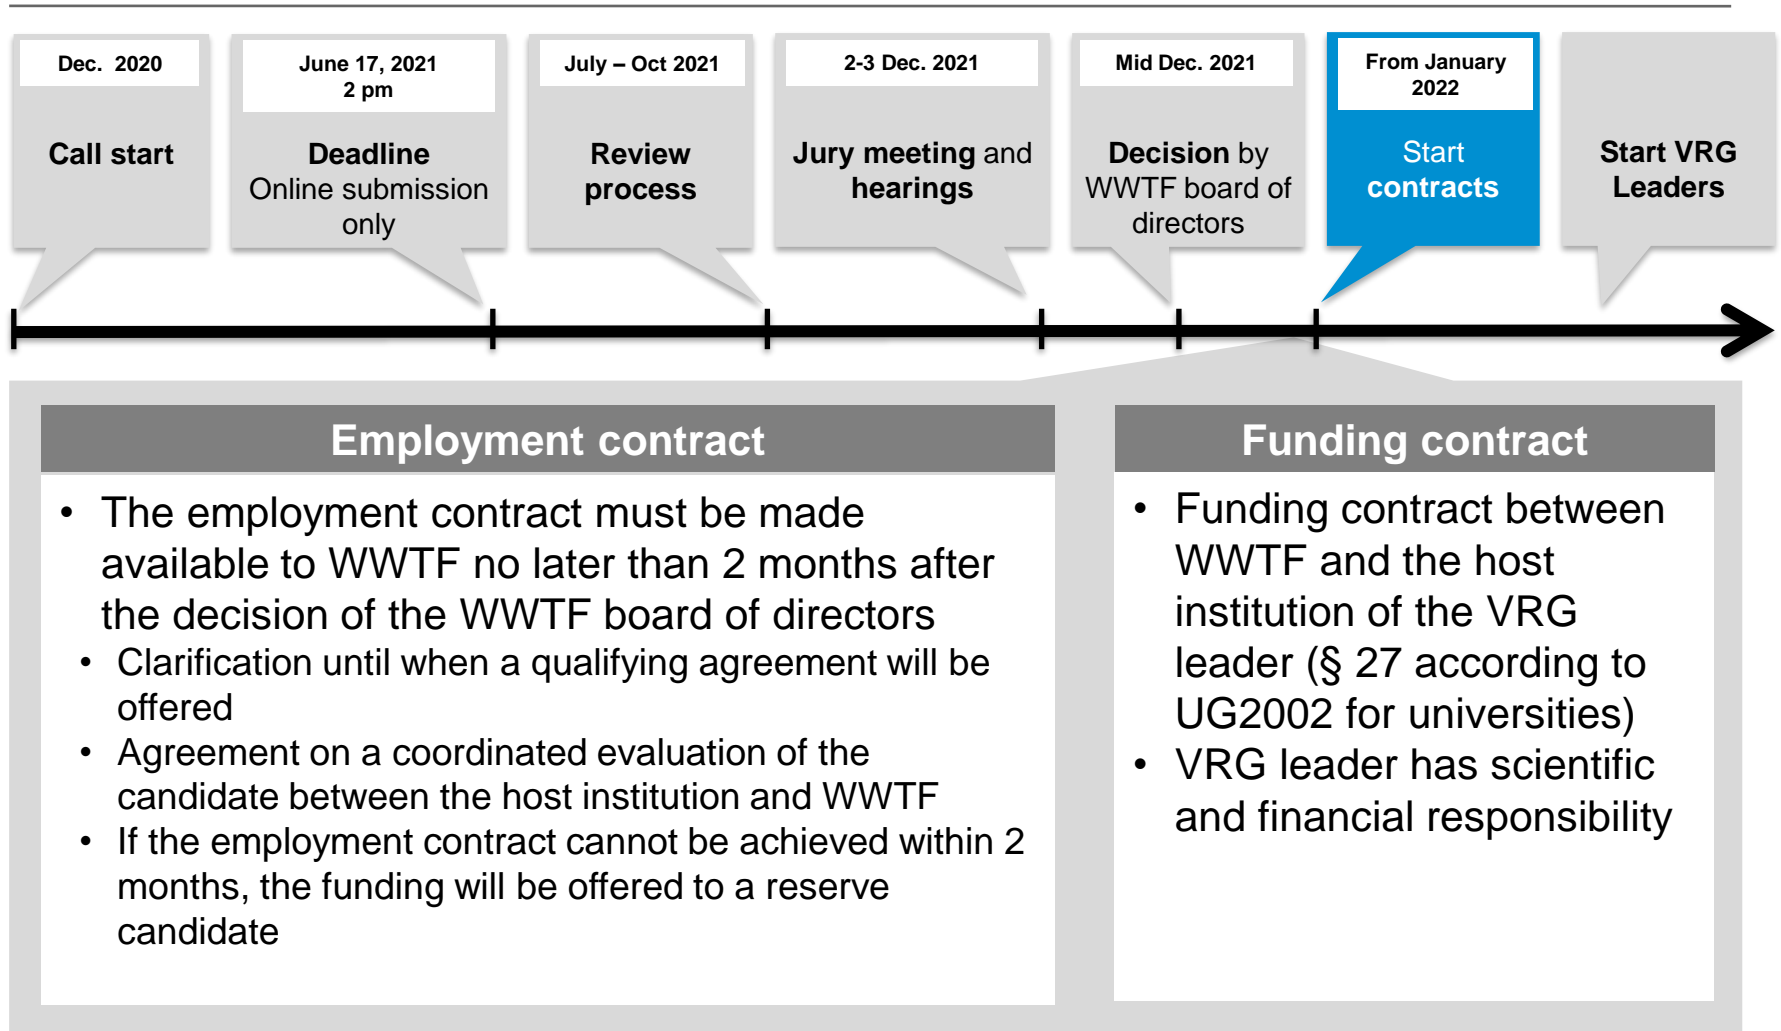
Dec. 2020

Call start

June 17, 2021
2 pm

Deadline
Online submission only

July – Oct 2021

Review process

2-3 Dec. 2021

Jury meeting and hearings

Mid Dec. 2021

Decision by WWTF board of directors

From January 2022

Start contracts

Start VRG Leaders

Employment contract

• The employment contract must be made available to WWTF no later than 2 months after the decision of the WWTF board of directors
• Clarification until when a qualifying agreement will be offered
• Agreement on a coordinated evaluation of the candidate between the host institution and WWTF
• If the employment contract cannot be achieved within 2 months, the funding will be offered to a reserve candidate

Funding contract

• Funding contract between WWTF and the host institution of the VRG leader (§ 27 according to UG2002 for universities)
• VRG leader has scientific and financial responsibility